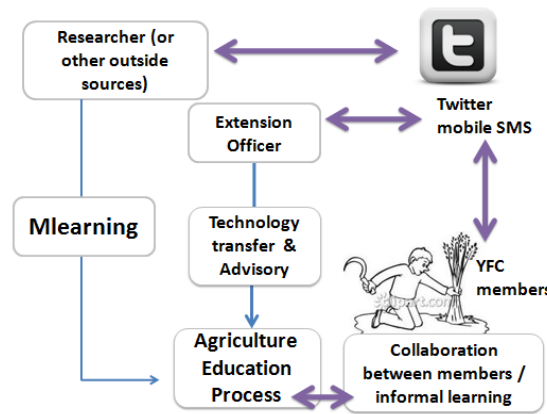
Researcher (or other outside sources)

Twitter mobile SMS

Extension Officer

Mlearning

Technology transfer & Advisory

YFC members

Agriculture Education Process

Collaboration between members / informal learning